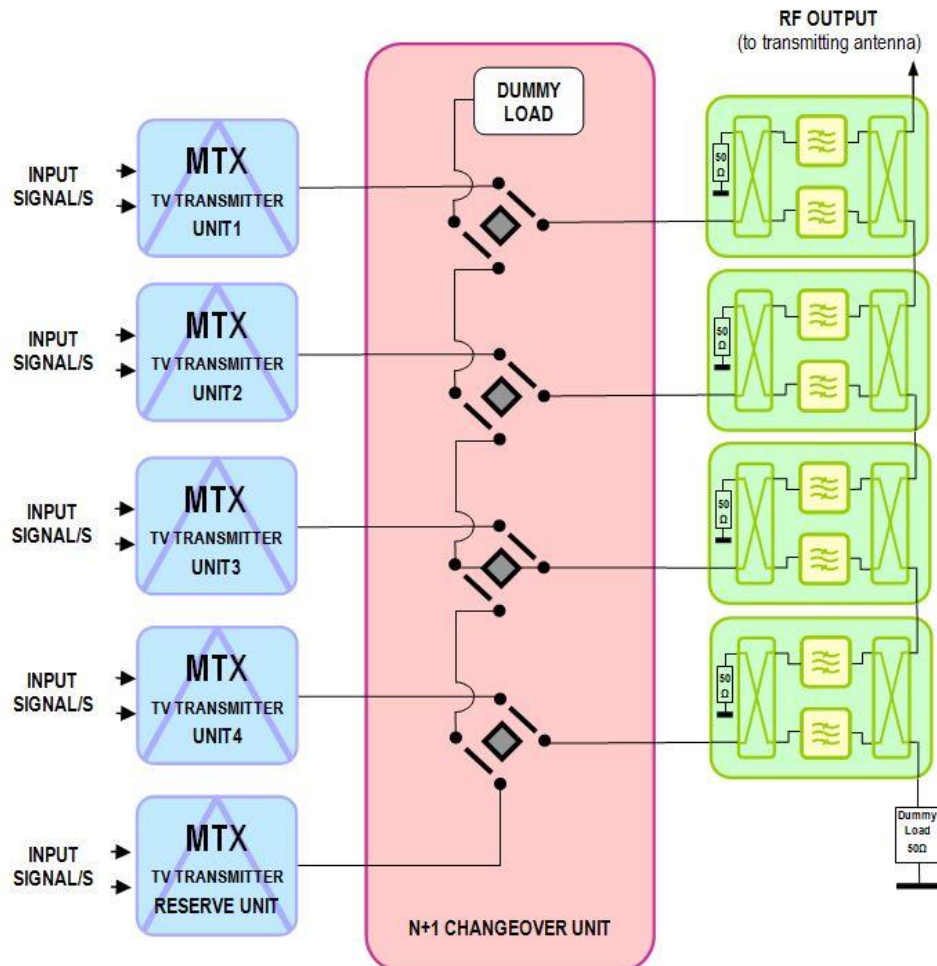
RF OUTPUT
(to transmitting antenna)

DUMMY LOAD

INPUT SIGNAL/S

MTX
TV TRANSMITTER
UNIT1

50 Ω

INPUT SIGNAL/S

MTX
TV TRANSMITTER
UNIT2

50 Ω

INPUT SIGNAL/S

MTX
TV TRANSMITTER
UNIT3

50 Ω

INPUT SIGNAL/S

MTX
TV TRANSMITTER
UNIT4

50 Ω

Dummy Load 50Ω

INPUT SIGNAL/S

MTX
TV TRANSMITTER
RESERVE UNIT

N+1 CHANGEOVER UNIT